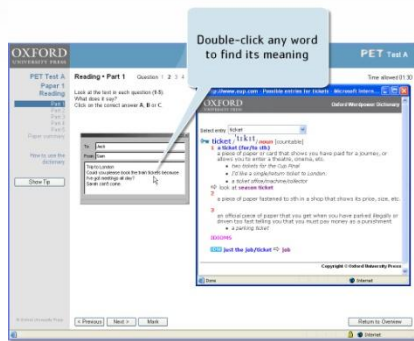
OXFORD
UNIVERSITY PRESS

PET Test A

Double-click any word to find its meaning

PET Test A
Paper 1
Reading

Reading • Part 1 Question 1 2 3

Time allowed 01:30

Part 1
Part 2
Part 3
Part 4
Part 5
Paper summary

Look at the text in each question (1-5).
What does it say?
Click on the correct answer A, B or C.

How to use the dictionary

Show Tip

To: Jack
From: Sam

Trip to London
Could you please book the train tickets because I've got meetings all day?
Steve can't come.

http://www.oup.com - Possible entries for ticket: - Microsoft Intern...

OXFORD

Oxford Wordpower Dictionary

Select entry: ticket

ticket /ˈtɪkɪt/ noun [countable]
1 a ticket (for/to sth)
a piece of paper or card that shows you have paid for a journey, or allows you to enter a theatre, cinema, etc.
• two tickets for the Cup Final
• I'd like a single/return ticket to London.
• a ticket office/machine/collector
look at season ticket
2
a piece of paper fastened to sth in a shop that shows its price, size, etc.
3
an official piece of paper that you get when you have parked illegally or driven too fast telling you that you must pay money as a punishment
• a parking ticket

IDIOMS

just the job/ticket job

Copyright © Oxford University Press

Done

Internet

< Previous Next > Mark

Return to Overview

© Oxford University Press

Internet